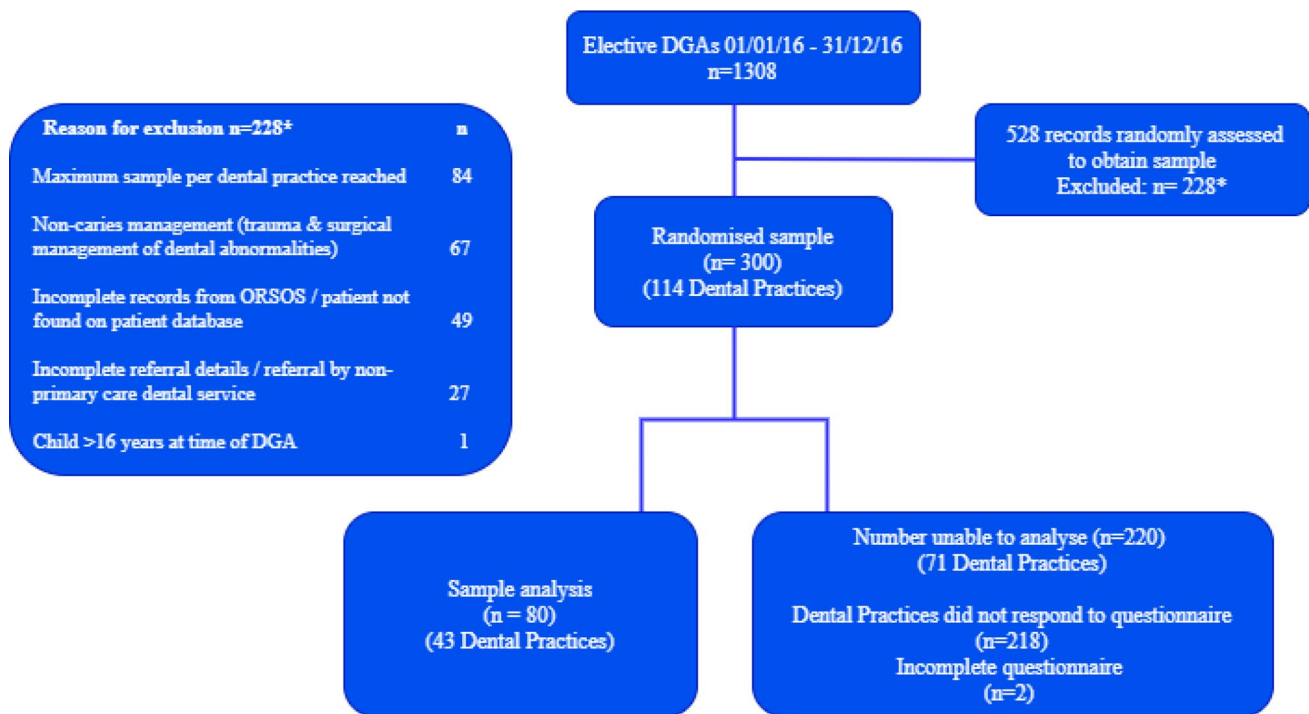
Elective DGAs 01/01/16 - 31/12/16
n=1308

| Reason for exclusion n=228* | n |
|---|---|
| Maximum sample per dental practice reached | 84 |
| Non-caries management (trauma & surgical management of dental abnormalities) | 67 |
| Incomplete records from ORSOS / patient not found on patient database | 49 |
| Incomplete referral details / referral by non-primary care dental service | 27 |
| Child >16 years at time of DGA | 1 |

528 records randomly assessed to obtain sample
Excluded: n= 228*

Randomised sample
(n= 300)
(114 Dental Practices)

Sample analysis
(n = 80)
(43 Dental Practices)

Number unable to analyse (n=220)
(71 Dental Practices)

Dental Practices did not respond to questionnaire
(n=218)
Incomplete questionnaire
(n=2)